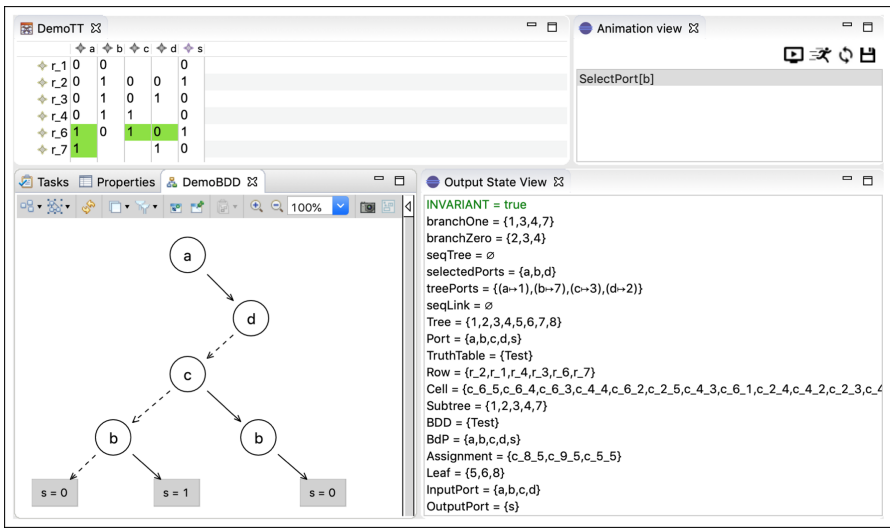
DemoTT

|  | a | b | c | d | s |
|---|---|---|---|---|---|
| r_1 | 0 | 0 |  |  | 0 |
| r_2 | 0 | 1 | 0 | 0 | 1 |
| r_3 | 0 | 1 | 0 | 1 | 0 |
| r_4 | 0 | 1 | 1 |  | 0 |
| r_6 | 1 | 0 | 1 | 0 | 1 |
| r_7 | 1 |  |  | 1 | 0 |

Animation view

SelectPort[b]

Tasks Properties DemoBDD

100%

a
d
c
b
b
s = 0
s = 1
s = 0

Output State View

INVARIANT = true
branchOne = {1,3,4,7}
branchZero = {2,3,4}
seqTree = ∅
selectedPorts = {a,b,d}
treePorts = {(a↦1),(b↦7),(c↦3),(d↦2)}
seqLink = ∅
Tree = {1,2,3,4,5,6,7,8}
Port = {a,b,c,d,s}
TruthTable = {Test}
Row = {r_2,r_1,r_4,r_3,r_6,r_7}
Cell = {c_6_5,c_6_4,c_6_3,c_4_4,c_6_2,c_2_5,c_4_3,c_6_1,c_2_4,c_4_2,c_2_3,c_4
Subtree = {1,2,3,4,7}
BDD = {Test}
BdP = {a,b,c,d,s}
Assignment = {c_8_5,c_9_5,c_5_5}
Leaf = {5,6,8}
InputPort = {a,b,c,d}
OutputPort = {s}